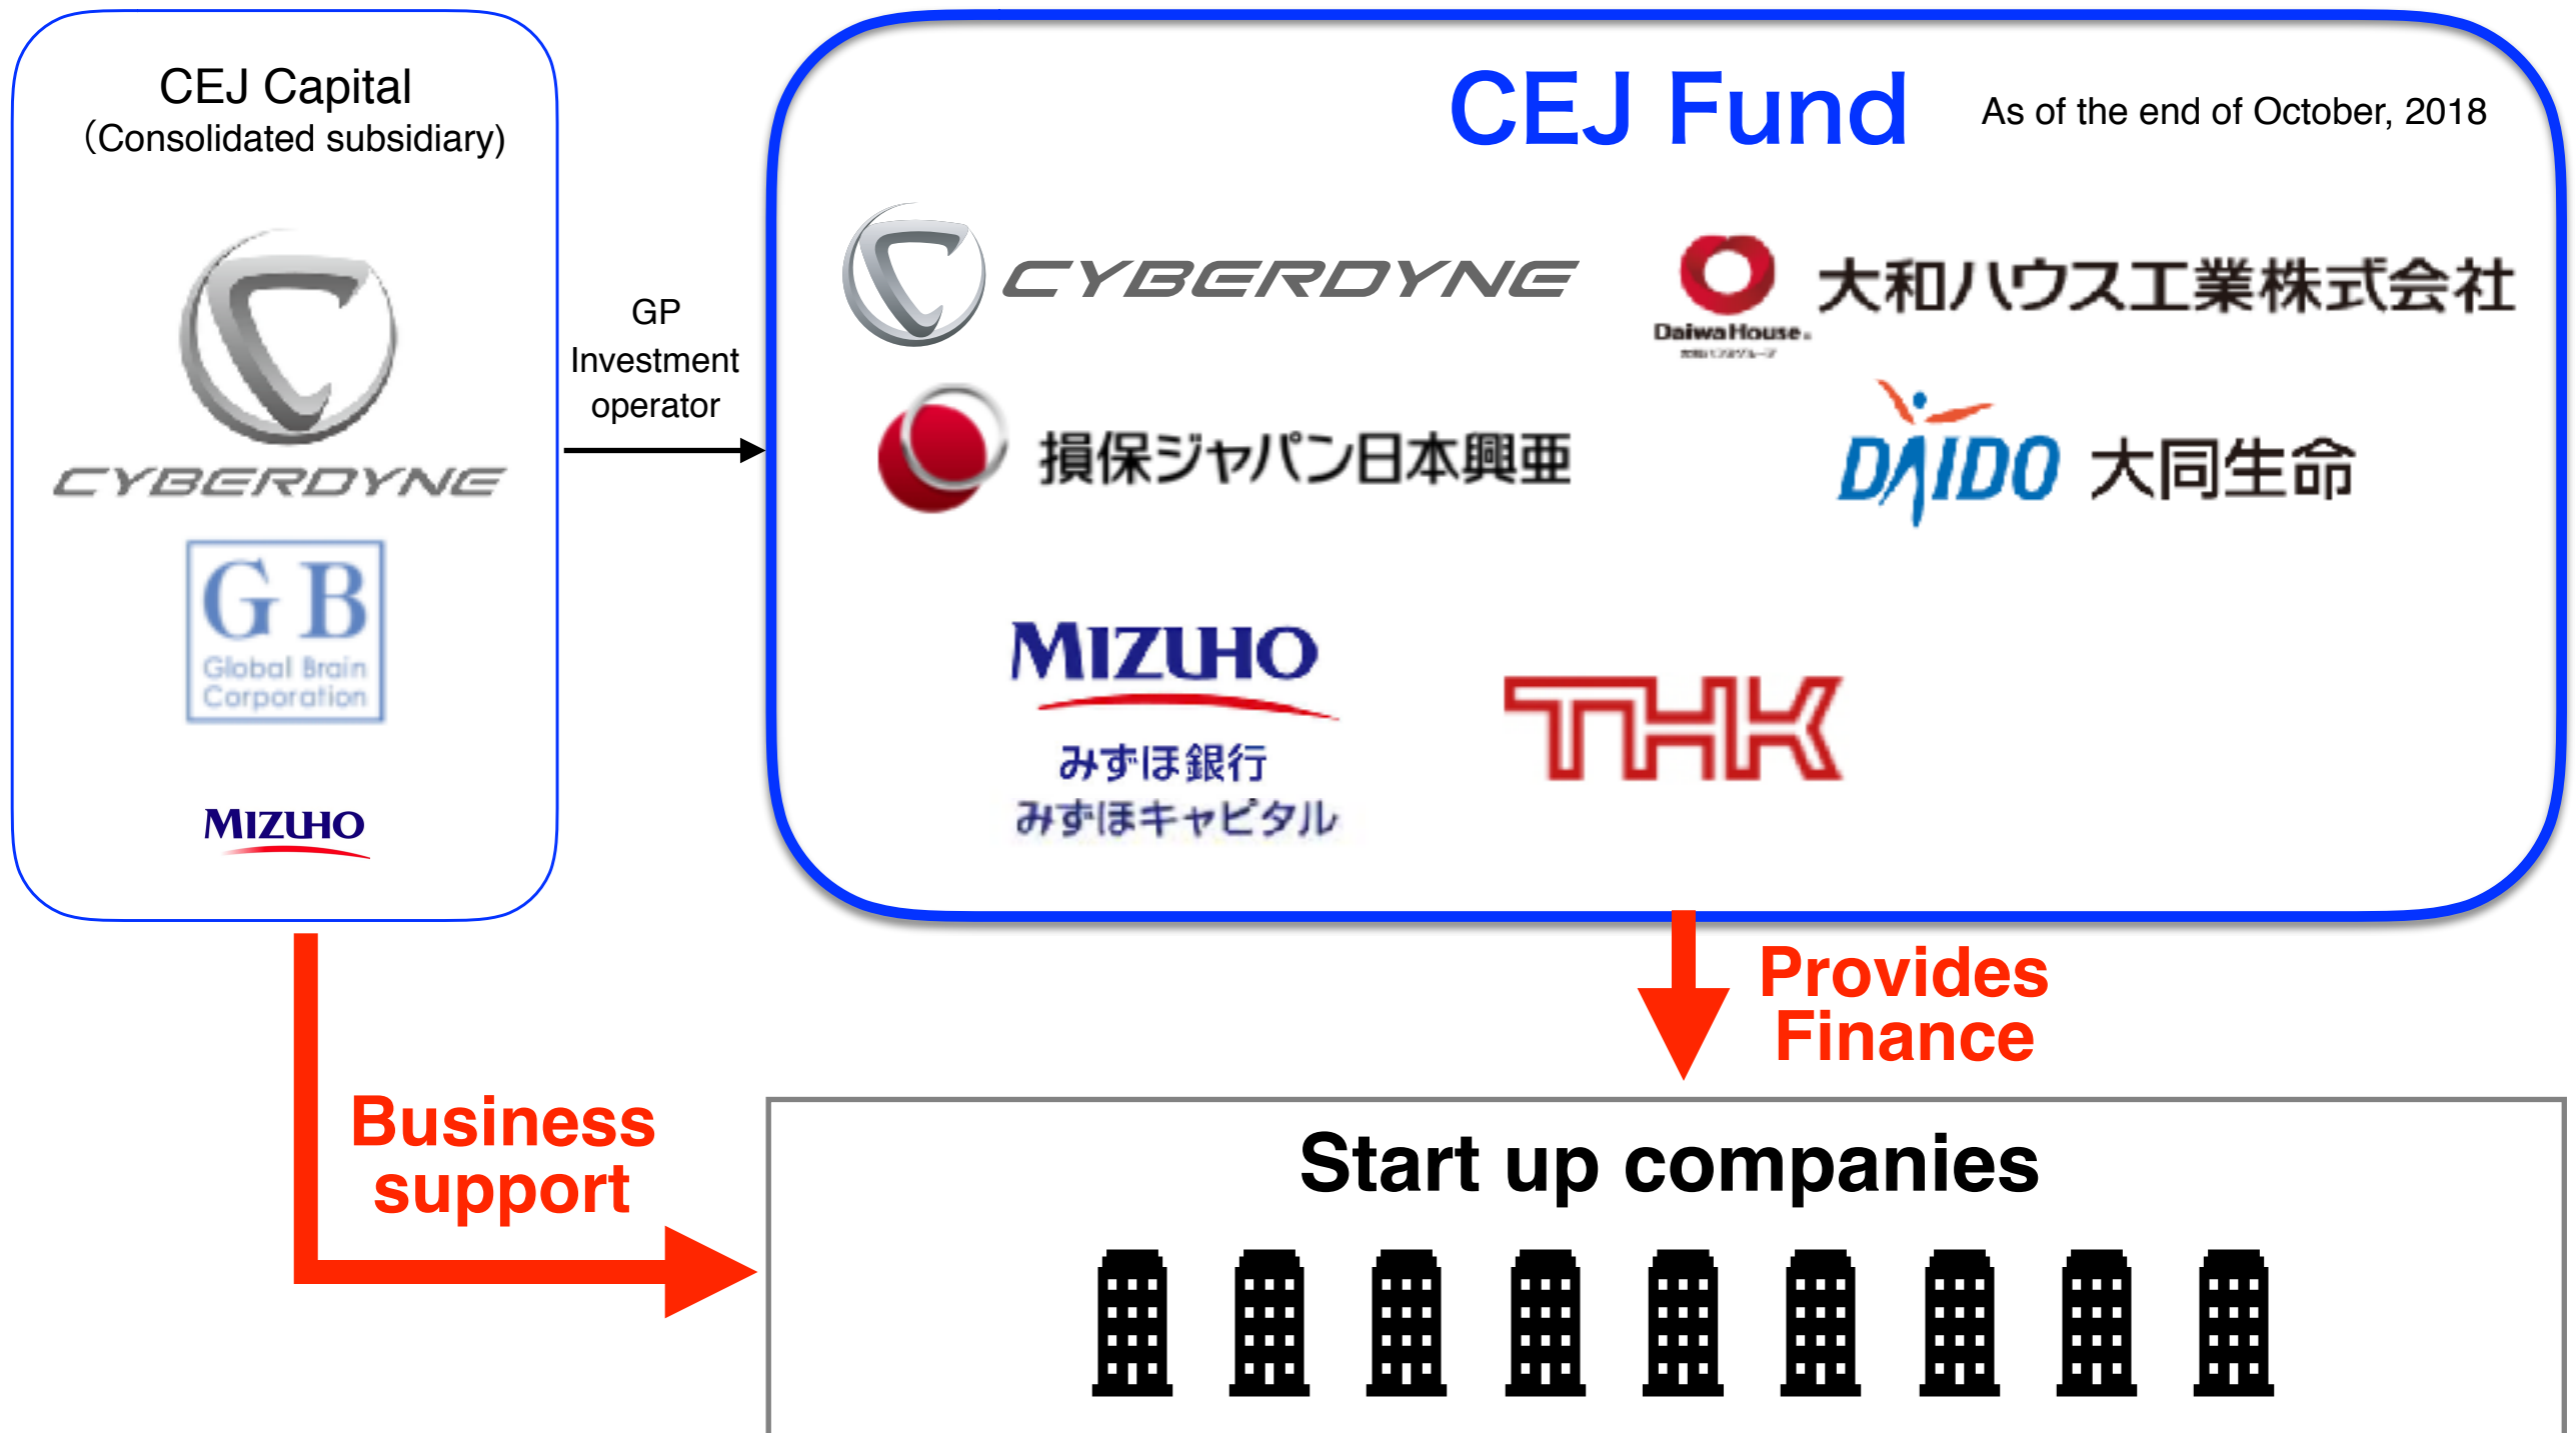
CEJ Capital
(Consolidated subsidiary)

CYBERDYNE

GB
Global Brain Corporation

MIZUHO

GP Investment operator

CEJ Fund

As of the end of October, 2018

CYBERDYNE

Daiwa House

大和ハウス工業株式会社

損保ジャパン日本興亜

DAIDO 大同生命

MIZUHO
みずほ銀行
みずほキャピタル

THK

Provides Finance

Business support

Start up companies